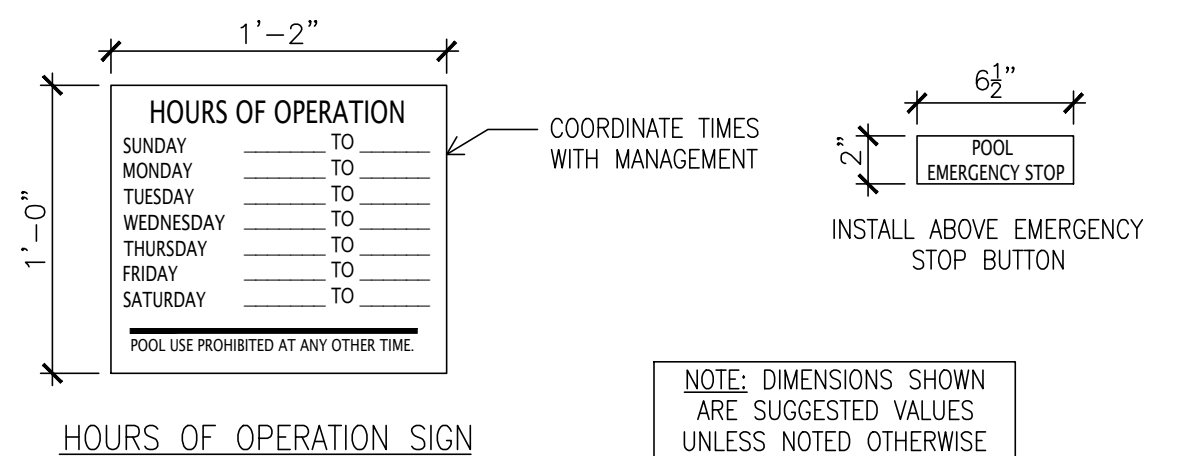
1'–2"

1'–0"

HOURS OF OPERATION
SUNDAY ________ TO ______
MONDAY ________ TO ______
TUESDAY ________ TO ______
WEDNESDAY ________ TO ______
THURSDAY ________ TO ______
FRIDAY ________ TO ______
SATURDAY ________ TO ______

POOL USE PROHIBITED AT ANY OTHER TIME.

COORDINATE TIMES WITH MANAGEMENT

HOURS OF OPERATION SIGN

$6\frac{1}{2}$"

2"

POOL EMERGENCY STOP

INSTALL ABOVE EMERGENCY STOP BUTTON

NOTE: DIMENSIONS SHOWN ARE SUGGESTED VALUES UNLESS NOTED OTHERWISE